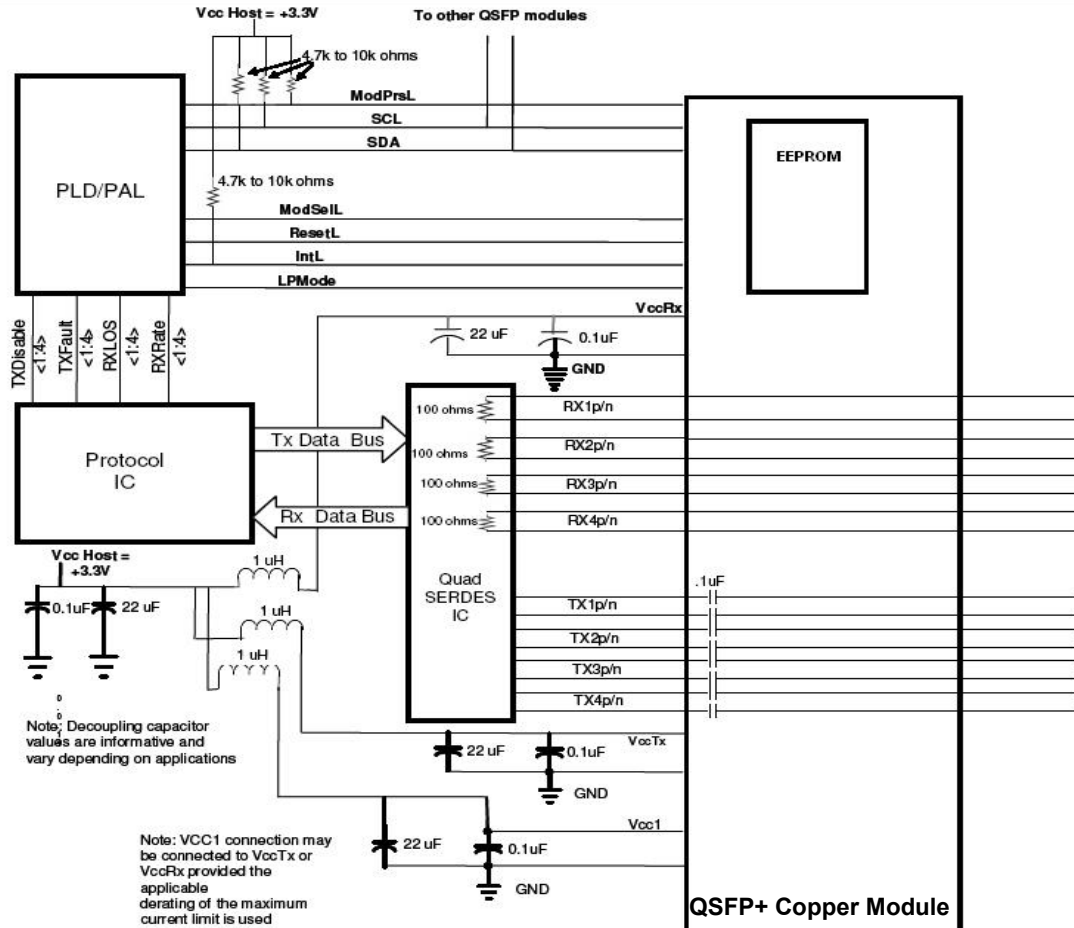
Vcc Host = +3.3V

To other QSFP modules

4.7k to 10k ohms

ModPrsL

SCL

SDA

EEPROM

PLD/PAL

4.7k to 10k ohms

ModSelL

ResetL

IntL

LPMode

TXDisable <1:4>

TXFault <1:4>

RXLOS <1:4>

RXRate <1:4>

VccRx

22 uF

0.1uF

GND

100 ohms

RX1p/n

Tx Data Bus

100 ohms

RX2p/n

Protocol IC

100 ohms

RX3p/n

Rx Data Bus

100 ohms

RX4p/n

Vcc Host = +3.3V

1 uH

Quad SERDES IC

.1uF

0.1uF

22 uF

1 uH

TX1p/n

1 uH

TX2p/n

TX3p/n

TX4p/n

Note: Decoupling capacitor values are informative and vary depending on applications

VccTx

22 uF

0.1uF

GND

Vcc1

Note: VCC1 connection may be connected to VccTx or VccRx provided the applicable derating of the maximum current limit is used

22 uF

0.1uF

GND

QSFP+ Copper Module